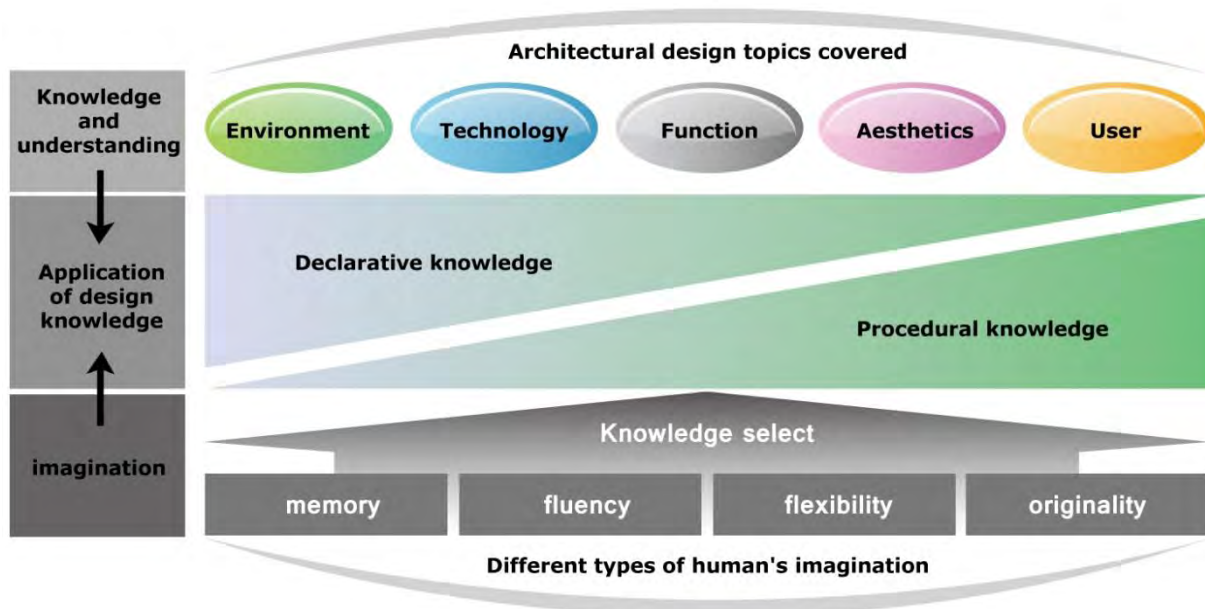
Knowledge and understanding

Application of design knowledge

imagination

Architectural design topics covered

Environment

Technology

Function

Aesthetics

User

Declarative knowledge

Procedural knowledge

Knowledge select

memory

fluency

flexibility

originality

Different types of human's imagination